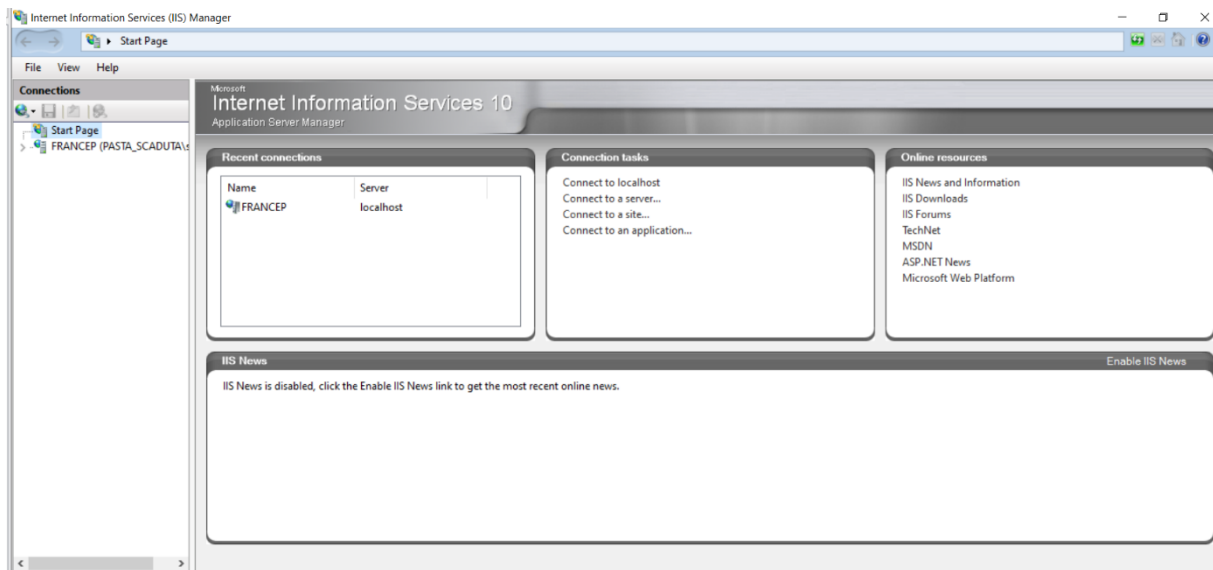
Internet Information Services (IIS) Manager

Start Page

File View Help

Connections

Start Page
FRANCEP (PASTA_SCADUTA\s

Microsoft
Internet Information Services 10
Application Server Manager

Recent connections

| Name | Server |
|---|---|
| FRANCEP | localhost |

Connection tasks

Connect to localhost
Connect to a server...
Connect to a site...
Connect to an application...

Online resources

IIS News and Information
IIS Downloads
IIS Forums
TechNet
MSDN
ASP.NET News
Microsoft Web Platform

IIS News

Enable IIS News

IIS News is disabled, click the Enable IIS News link to get the most recent online news.